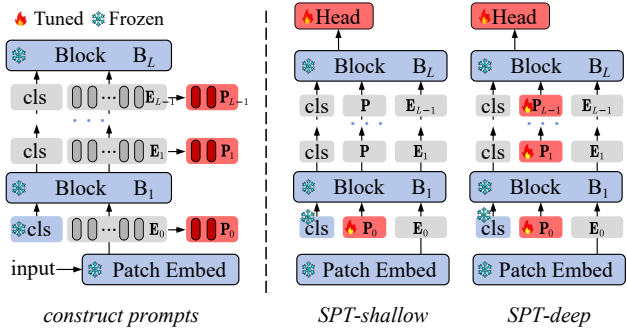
🔥 Tuned ❄ Frozen

❄ Block $B_L$
cls $E_{L-1}$ $P_{L-1}$
cls $E_1$ $P_1$
❄ Block $B_1$
❄cls $E_0$ $P_0$
input ❄ Patch Embed
construct prompts

🔥Head
❄ Block $B_L$
cls P $E_{L-1}$
cls P $E_1$
❄ Block $B_1$
❄cls 🔥 $P_0$ $E_0$
❄ Patch Embed
SPT-shallow

🔥Head
❄ Block $B_L$
cls 🔥$P_{L-1}$ $E_{L-1}$
cls 🔥 $P_1$ $E_1$
❄ Block $B_1$
❄cls 🔥 $P_0$ $E_0$
❄ Patch Embed
SPT-deep